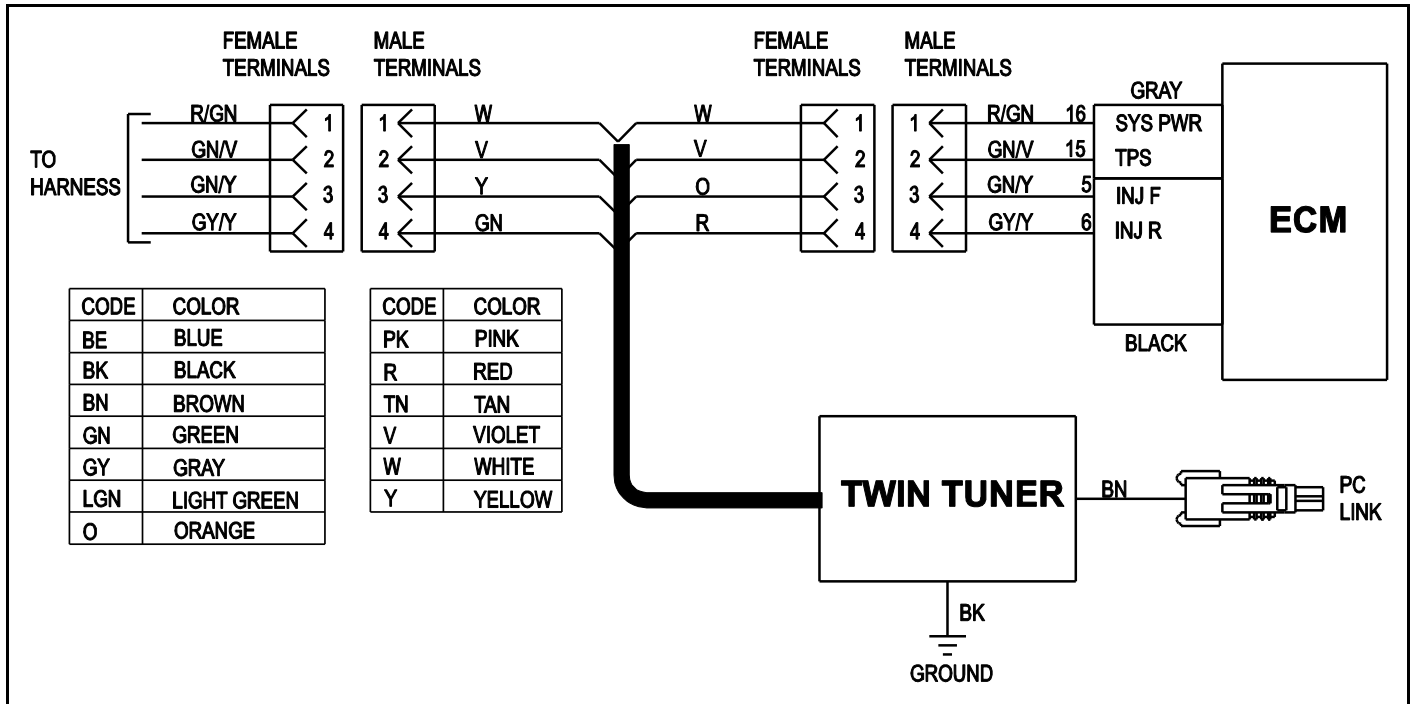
FEMALE TERMINALS

MALE TERMINALS

FEMALE TERMINALS

MALE TERMINALS

TO HARNESS

R/GN
GN/V
GN/Y
GY/Y

1
2
3
4

1
2
3
4

W
V
Y
GN

W
V
O
R

1
2
3
4

1
2
3
4

R/GN 16
GN/V 15
GN/Y 5
GY/Y 6

GRAY
SYS PWR
TPS
INJ F
INJ R
BLACK

ECM

| CODE | COLOR |
|---|---|
| BE | BLUE |
| BK | BLACK |
| BN | BROWN |
| GN | GREEN |
| GY | GRAY |
| LGN | LIGHT GREEN |
| O | ORANGE |

| CODE | COLOR |
|---|---|
| PK | PINK |
| R | RED |
| TN | TAN |
| V | VIOLET |
| W | WHITE |
| Y | YELLOW |

TWIN TUNER

BN

PC LINK

BK

GROUND